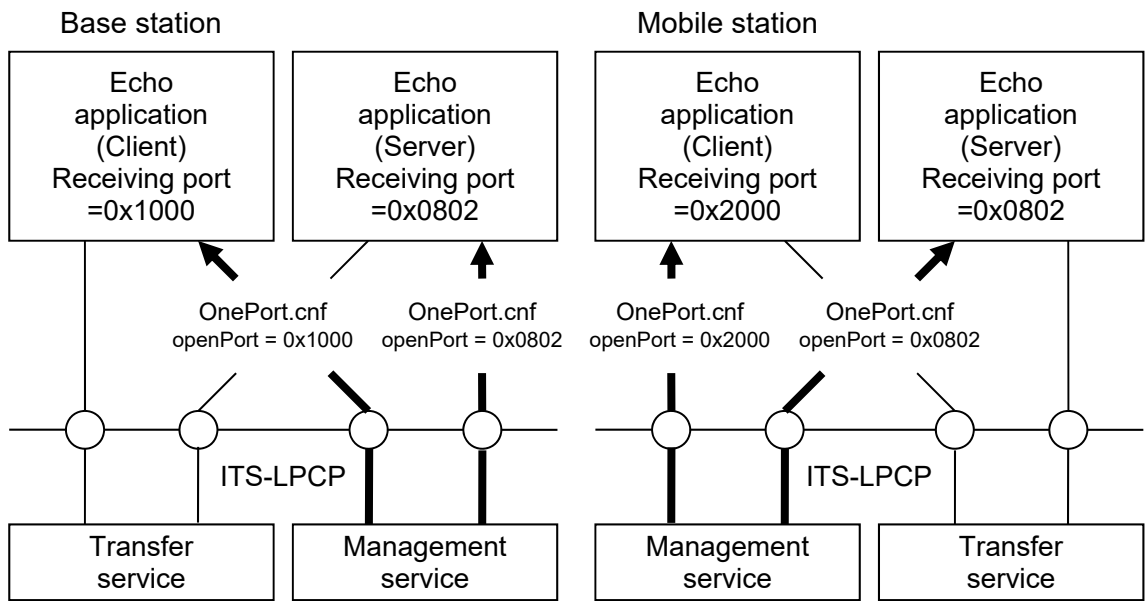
Base station

Echo application (Client) Receiving port =0x1000

Echo application (Server) Receiving port =0x0802

OnePort.cnf
openPort = 0x1000

OnePort.cnf
openPort = 0x0802

ITS-LPCP

Transfer service

Management service

Mobile station

Echo application (Client) Receiving port =0x2000

Echo application (Server) Receiving port =0x0802

OnePort.cnf
openPort = 0x2000

OnePort.cnf
openPort = 0x0802

ITS-LPCP

Management service

Transfer service